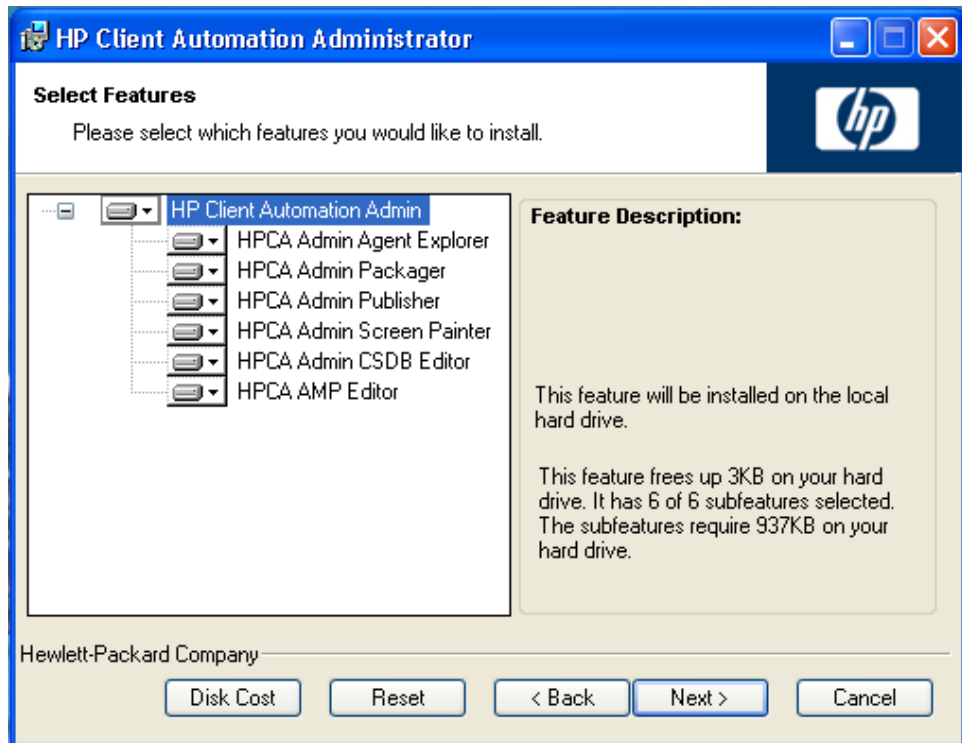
HP Client Automation Administrator

Select Features

Please select which features you would like to install.

hp

HP Client Automation Admin
HPCA Admin Agent Explorer
HPCA Admin Packager
HPCA Admin Publisher
HPCA Admin Screen Painter
HPCA Admin CSDB Editor
HPCA AMP Editor

Feature Description:

This feature will be installed on the local hard drive.

This feature frees up 3KB on your hard drive. It has 6 of 6 subfeatures selected. The subfeatures require 937KB on your hard drive.

Hewlett-Packard Company

Disk Cost
Reset
< Back
Next >
Cancel